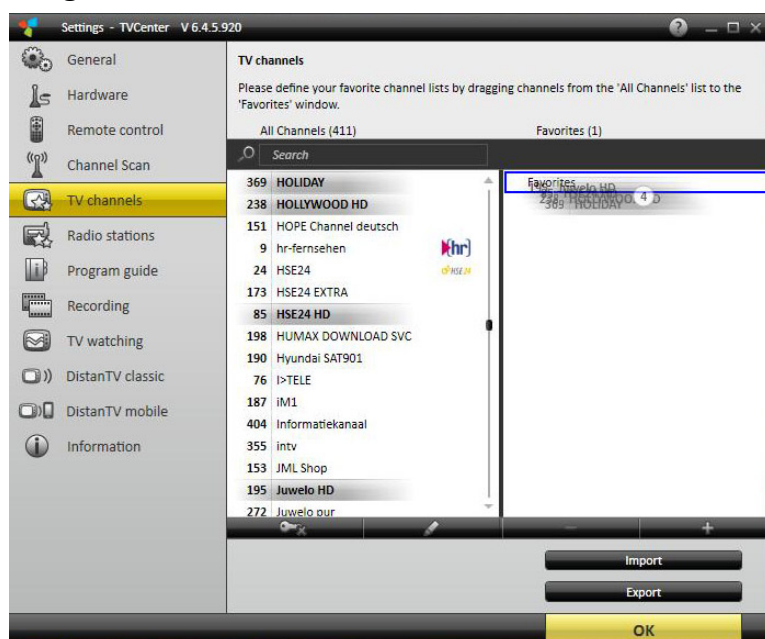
Settings - TVCenter V 6.4.5.920

General
Hardware
Remote control
Channel Scan
TV channels
Radio stations
Program guide
Recording
TV watching
DistanTV classic
DistanTV mobile
Information

TV channels

Please define your favorite channel lists by dragging channels from the 'All Channels' list to the 'Favorites' window.

All Channels (411)

Favorites (1)

Search

369 HOLIDAY
238 HOLLYWOOD HD
151 HOPE Channel deutsch
9 hr-fernsehen
24 HSE24
173 HSE24 EXTRA
85 HSE24 HD
198 HUMAX DOWNLOAD SVC
190 Hyundai SAT901
76 I>TELE
187 iM1
404 Informatiekanaal
355 intv
153 JML Shop
195 Juwelo HD
272 Juwelo pur

hr
HSE24

Favorites
Juwelo HD
HOLLYWOOD HD
369 HOLIDAY
4

Import
Export
OK